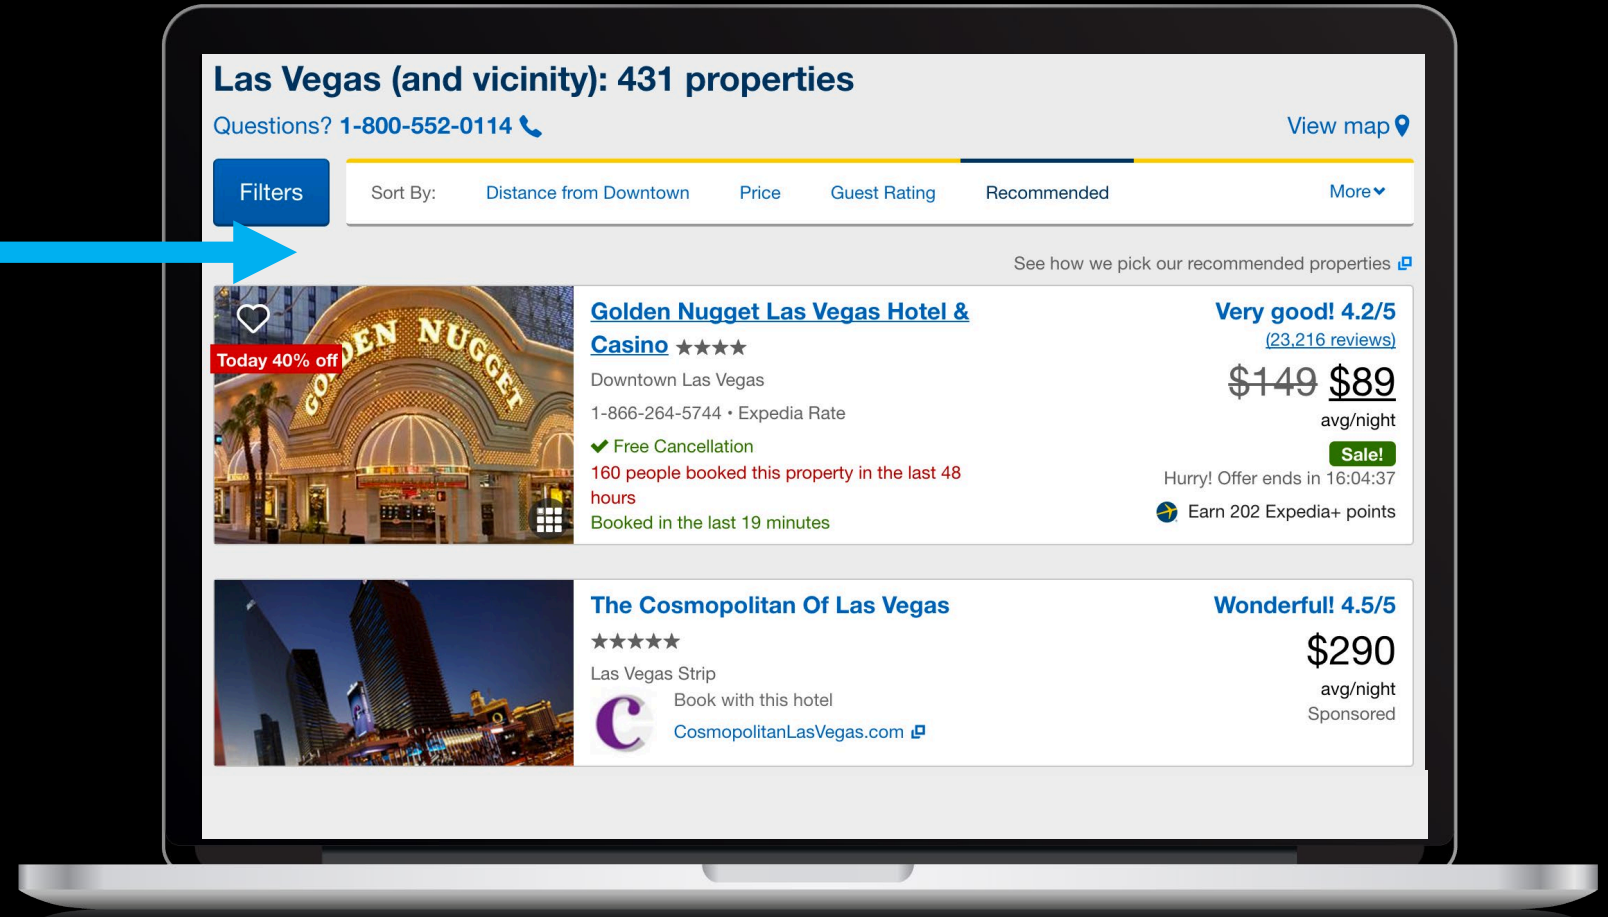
Las Vegas (and vicinity): 431 properties

Questions? 1-800-552-0114

View map

Filters

Sort By: Distance from Downtown Price Guest Rating Recommended More

See how we pick our recommended properties

Today 40% off

GOLDEN NUGGET

Golden Nugget Las Vegas Hotel & Casino ★★★★

Downtown Las Vegas

1-866-264-5744 • Expedia Rate

Free Cancellation

160 people booked this property in the last 48 hours

Booked in the last 19 minutes

Very good! 4.2/5

(23,216 reviews)

~~$149~~ $89

avg/night

Sale!

Hurry! Offer ends in 16:04:37

Earn 202 Expedia+ points

The Cosmopolitan Of Las Vegas

★★★★★

Las Vegas Strip

Book with this hotel

CosmopolitanLasVegas.com

Wonderful! 4.5/5

$290

avg/night

Sponsored